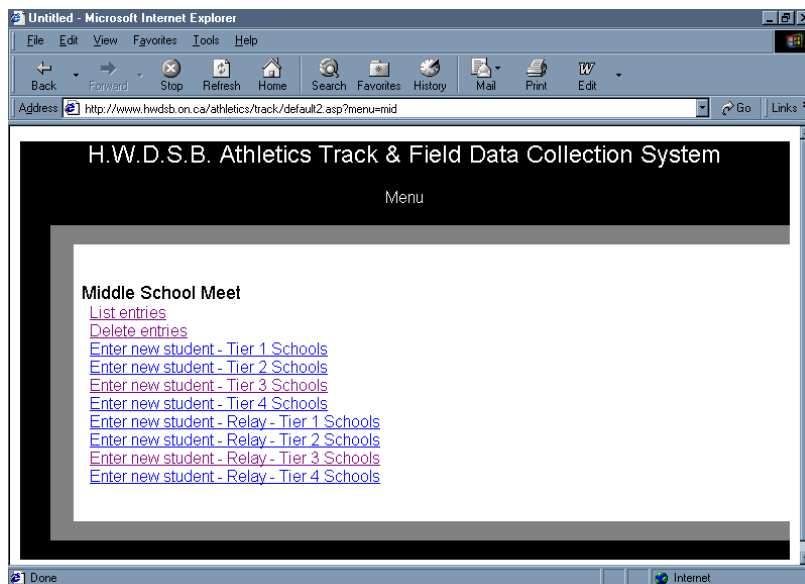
Untitled - Microsoft Internet Explorer

File Edit View Favorites Tools Help

Back Forward Stop Refresh Home Search Favorites History Mail Print Edit

Address http://www.hwdsb.on.ca/athletics/track/default2.asp?menu=mid Go Links

H.W.D.S.B. Athletics Track & Field Data Collection System

Menu

Middle School Meet

List entries

Delete entries

Enter new student - Tier 1 Schools

Enter new student - Tier 2 Schools

Enter new student - Tier 3 Schools

Enter new student - Tier 4 Schools

Enter new student - Relay - Tier 1 Schools

Enter new student - Relay - Tier 2 Schools

Enter new student - Relay - Tier 3 Schools

Enter new student - Relay - Tier 4 Schools

Done Internet